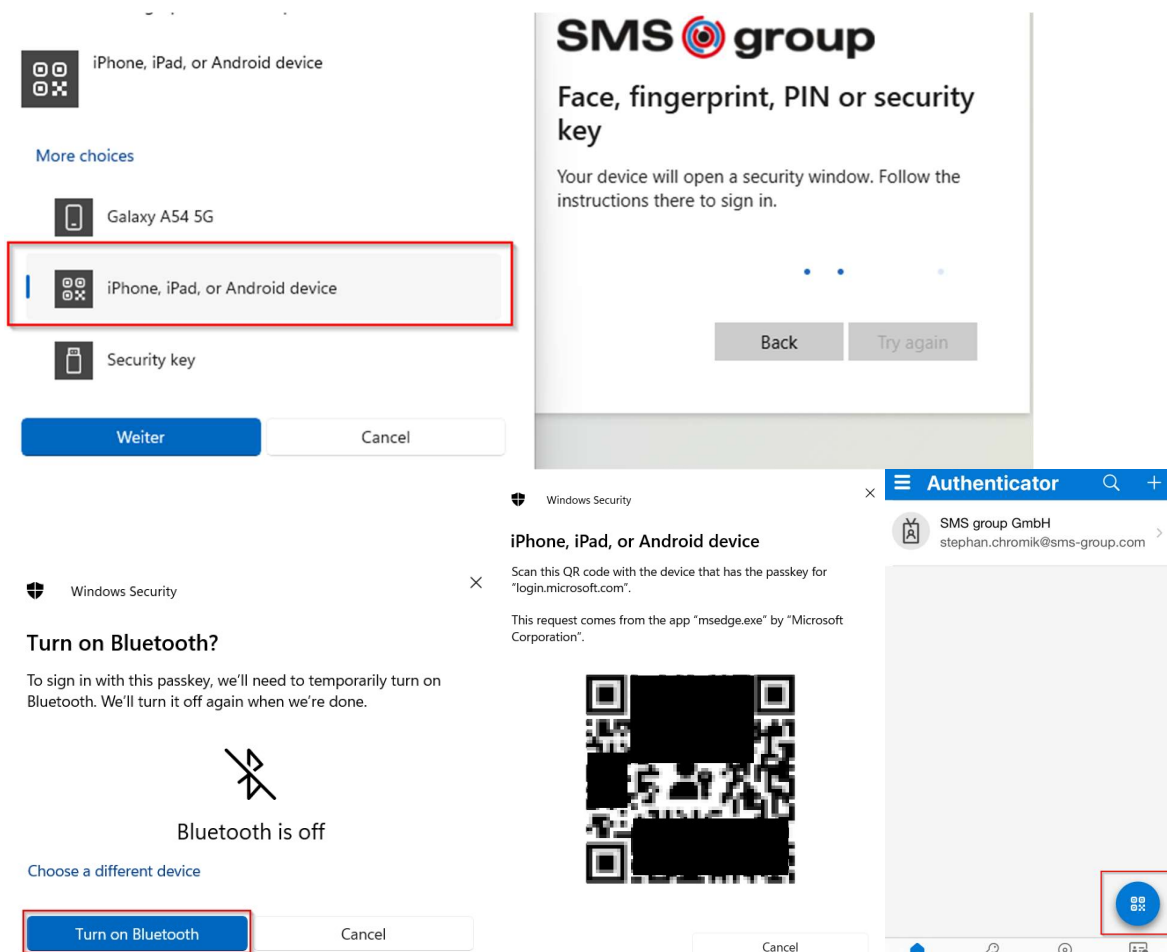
iPhone, iPad, or Android device

More choices

Galaxy A54 5G

iPhone, iPad, or Android device

Security key

Weiter

Cancel

SMS group

Face, fingerprint, PIN or security key

Your device will open a security window. Follow the instructions there to sign in.

Back

Try again

Windows Security

Turn on Bluetooth?

To sign in with this passkey, we'll need to temporarily turn on Bluetooth. We'll turn it off again when we're done.

Bluetooth is off

Choose a different device

Turn on Bluetooth

Cancel

Windows Security

iPhone, iPad, or Android device

Scan this QR code with the device that has the passkey for "login.microsoft.com".

This request comes from the app "msedge.exe" by "Microsoft Corporation".

Cancel

Authenticator

SMS group GmbH
stephan.chromik@sms-group.com